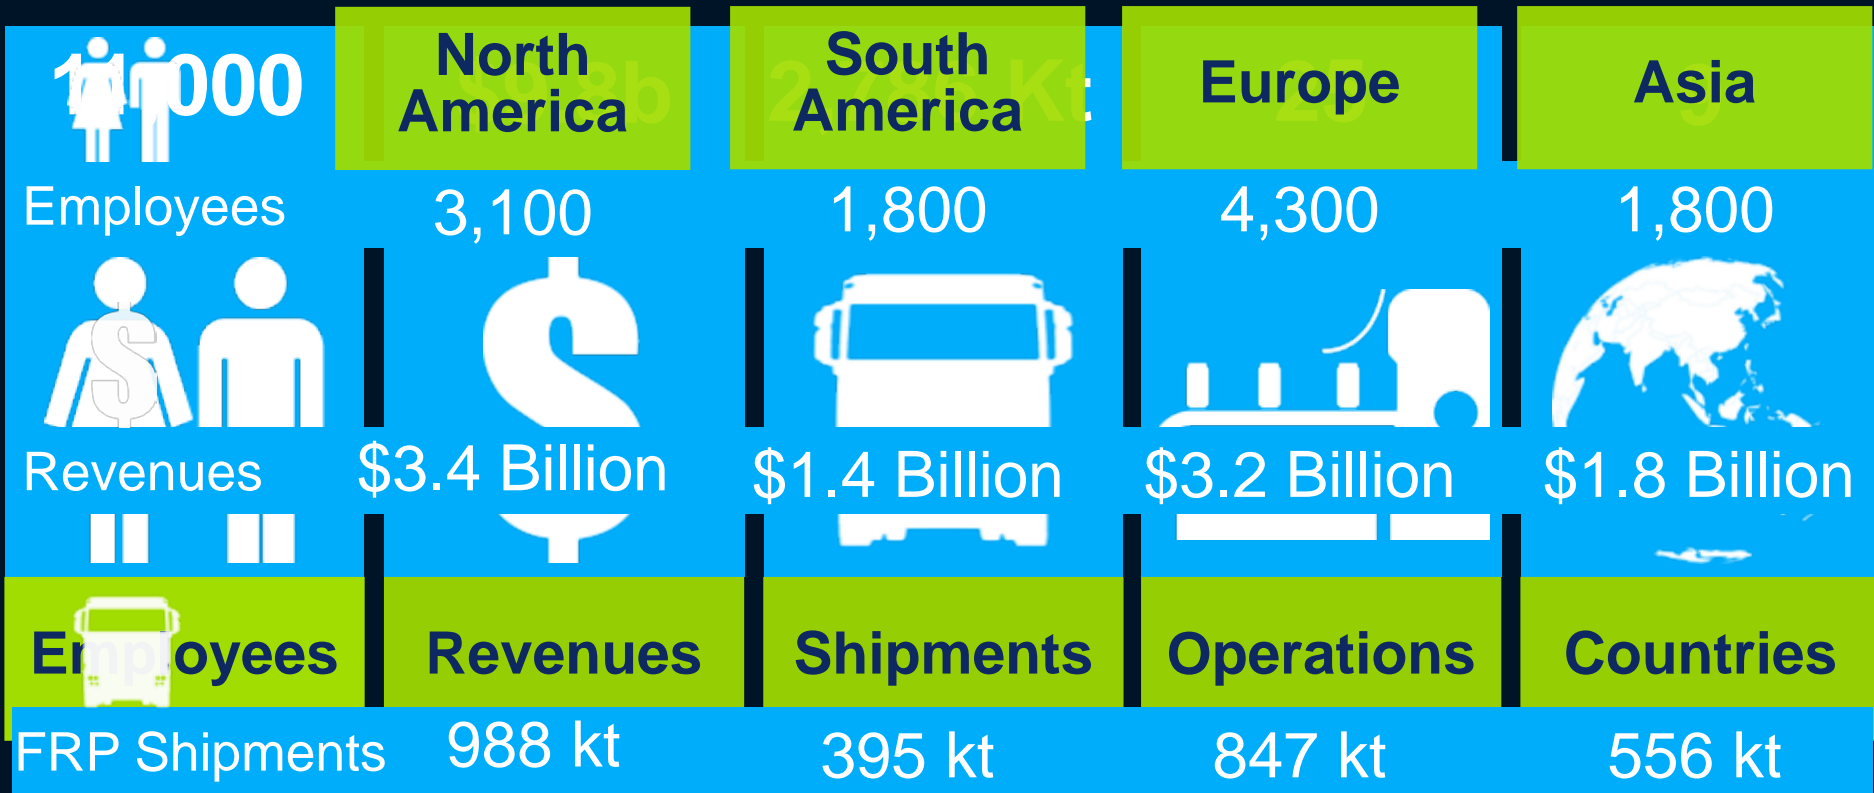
11,000

North America

South America

Europe

Asia

Employees

3,100

1,800

4,300

1,800

Revenues

$3.4 Billion

$1.4 Billion

$3.2 Billion

$1.8 Billion

Employees

Revenues

Shipments

Operations

Countries

FRP Shipments

988 kt

395 kt

847 kt

556 kt